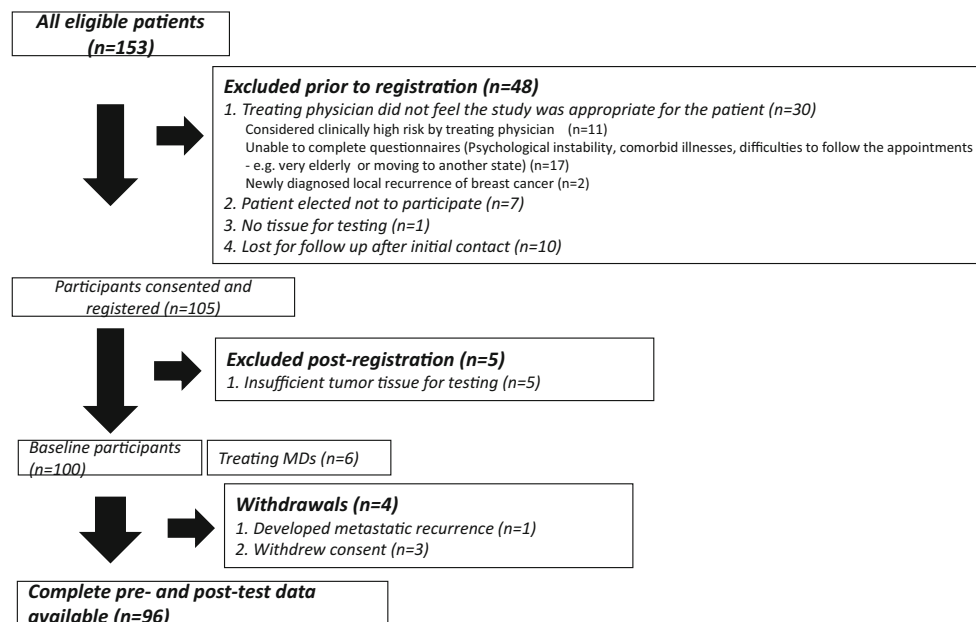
All eligible patients (n=153)

Excluded prior to registration (n=48)
1. Treating physician did not feel the study was appropriate for the patient (n=30)
Considered clinically high risk by treating physician (n=11)
Unable to complete questionnaires (Psychological instability, comorbid illnesses, difficulties to follow the appointments - e.g. very elderly or moving to another state) (n=17)
Newly diagnosed local recurrence of breast cancer (n=2)
2. Patient elected not to participate (n=7)
3. No tissue for testing (n=1)
4. Lost for follow up after initial contact (n=10)

Participants consented and registered (n=105)

Excluded post-registration (n=5)
1. Insufficient tumor tissue for testing (n=5)

Baseline participants (n=100)

Treating MDs (n=6)

Withdrawals (n=4)
1. Developed metastatic recurrence (n=1)
2. Withdrew consent (n=3)

Complete pre- and post-test data available (n=96)